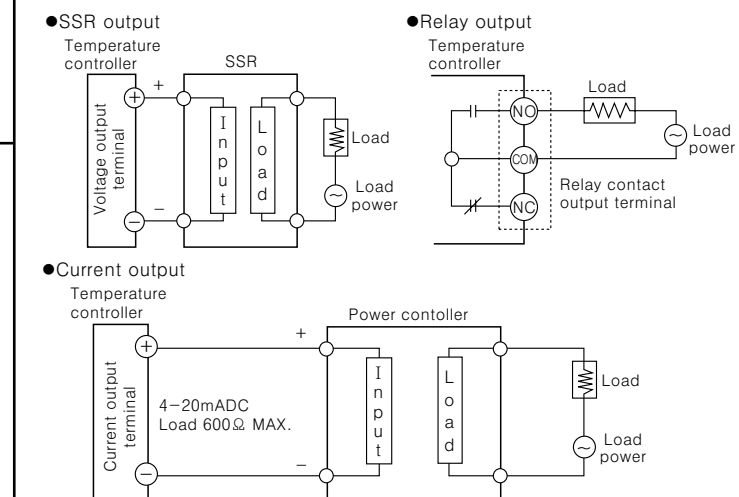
●SSR output

Temperature controller

SSR

Voltage output terminal

+

−

Input

Load

Load

Load power

●Relay output

Temperature controller

Load

NO

COM

NC

Load power

Relay contact output terminal

●Current output

Temperature controller

Power contoller

Current output terminal

+

−

4−20mADC
Load 600Ω MAX.

Input

Load

Load

Load power